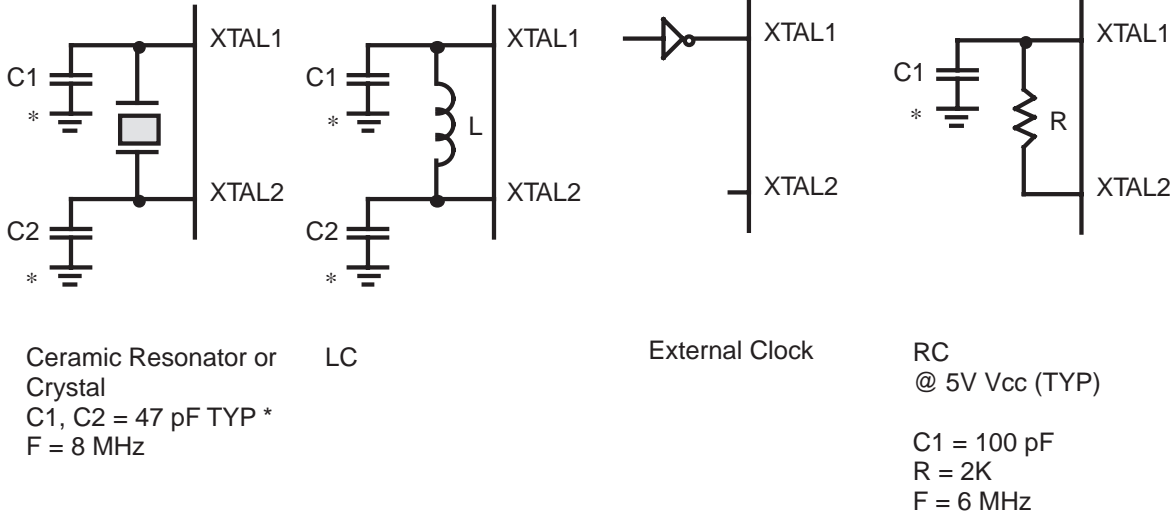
XTAL1
C1
*
XTAL2
C2
*

XTAL1
C1
*
L
XTAL2
C2
*

XTAL1
XTAL2

XTAL1
C1
*
R
XTAL2

Ceramic Resonator or Crystal
C1, C2 = 47 pF TYP *
F = 8 MHz

LC

External Clock

RC
@ 5V Vcc (TYP)

C1 = 100 pF
R = 2K
F = 6 MHz